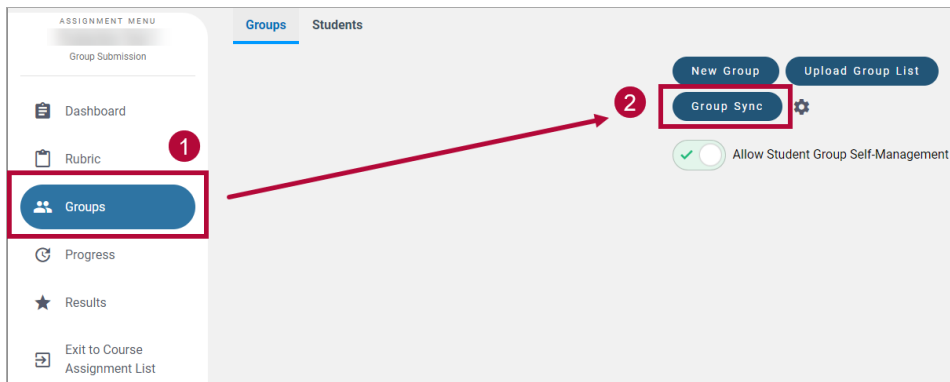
ASSIGNMENT MENU
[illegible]
Group Submission

Dashboard

Rubric

Groups

Progress

Results

Exit to Course Assignment List

Groups Students

New Group Upload Group List

Group Sync

Allow Student Group Self-Management

1

2